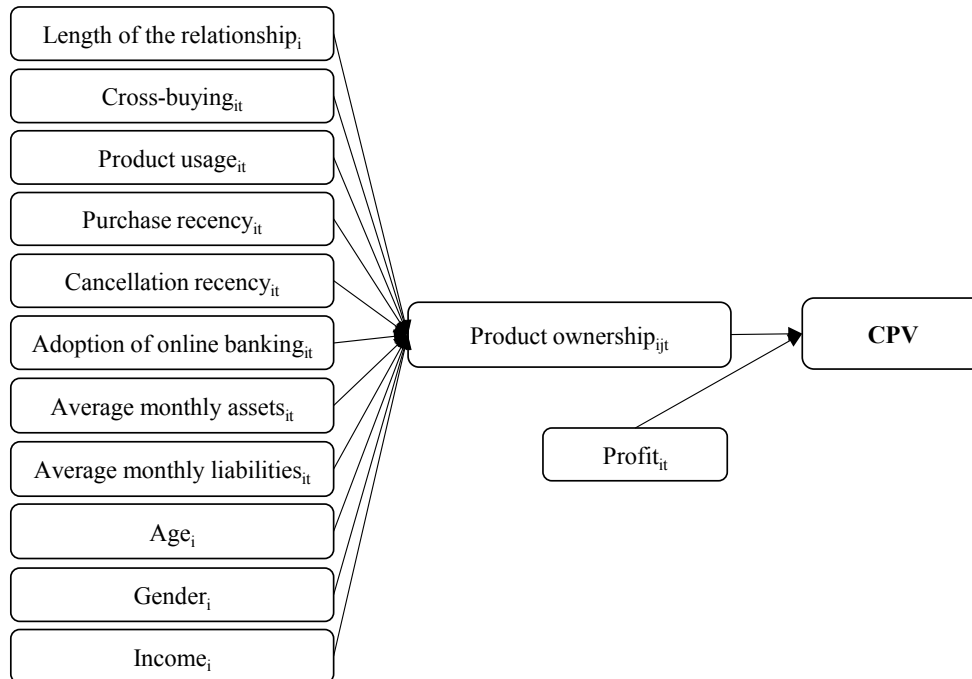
Length of the relationship$_{i}$

Cross-buying$_{it}$

Product usage$_{it}$

Purchase recency$_{it}$

Cancellation recency$_{it}$

Adoption of online banking$_{it}$

Average monthly assets$_{it}$

Average monthly liabilities$_{it}$

Age$_{i}$

Gender$_{i}$

Income$_{i}$

Product ownership$_{ijt}$

Profit$_{it}$

**CPV**